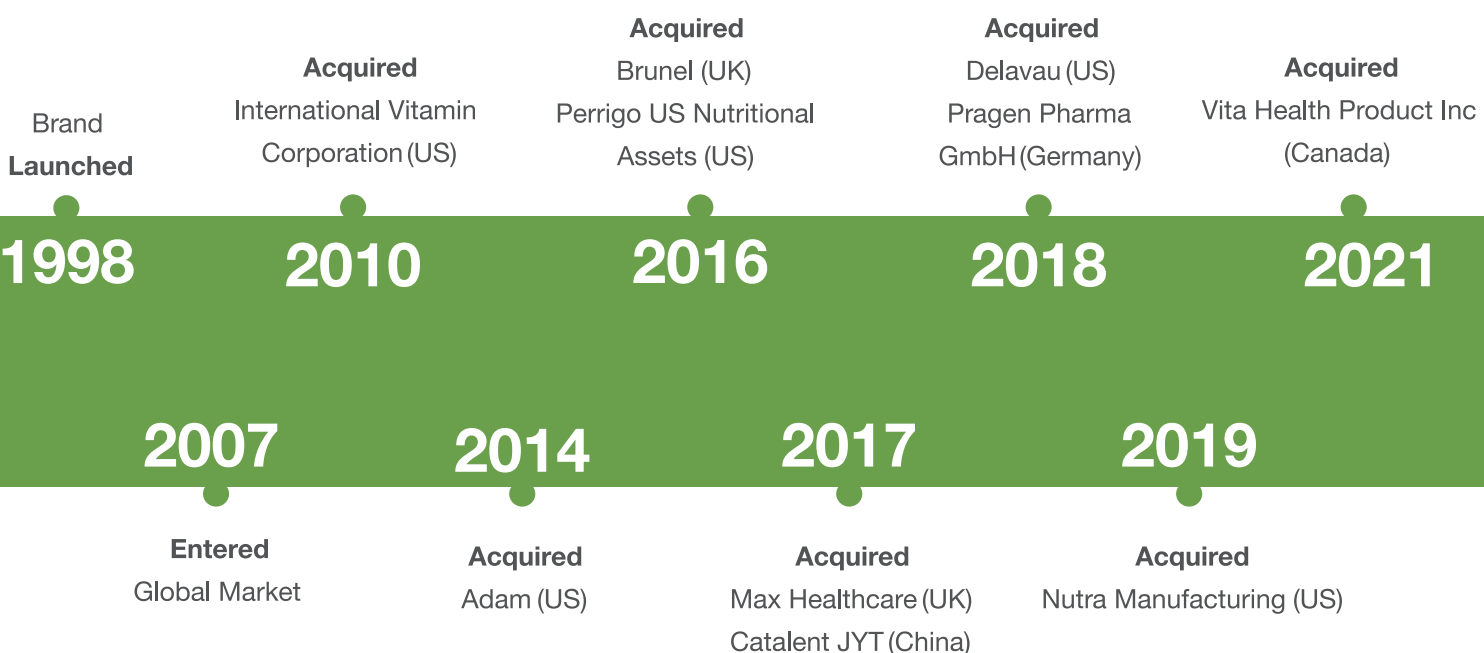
Brand
Launched

1998

Acquired
International Vitamin Corporation (US)

2010

Acquired
Brunel (UK)
Perrigo US Nutritional Assets (US)

2016

Acquired
Delavau (US)
Pragen Pharma GmbH (Germany)

2018

Acquired
Vita Health Product Inc (Canada)

2021

2007

Entered
Global Market

2014

Acquired
Adam (US)

2017

Acquired
Max Healthcare (UK)
Catalent JYT (China)

2019

Acquired
Nutra Manufacturing (US)